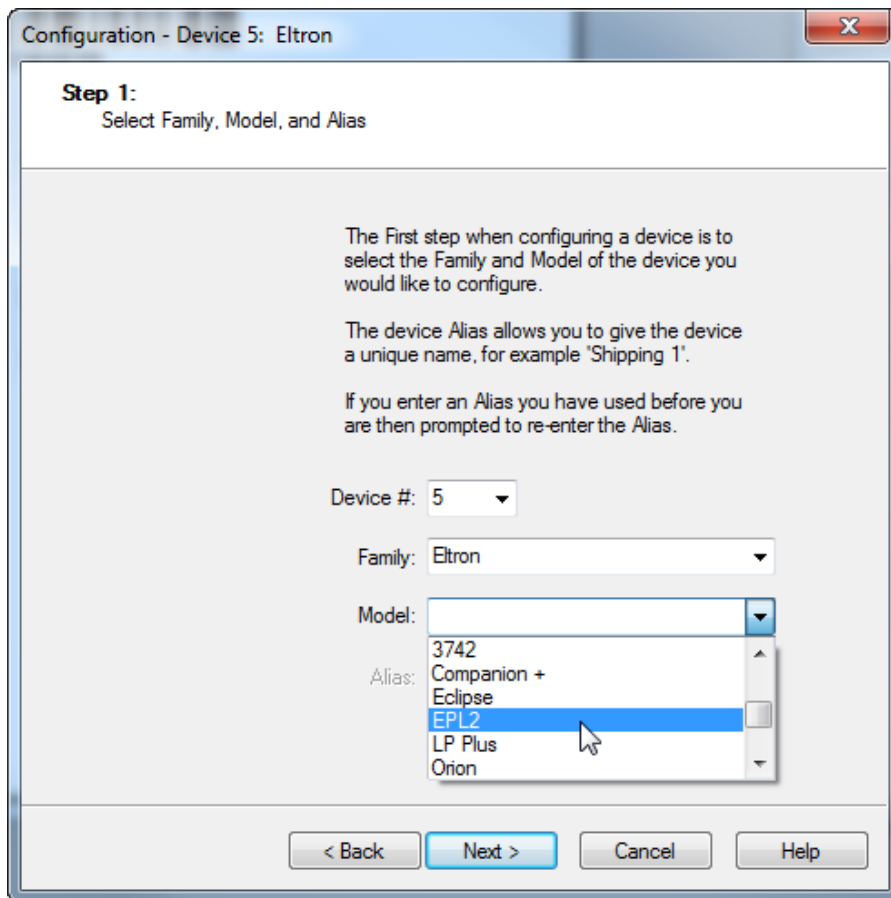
Configuration - Device 5: Eltron

Step 1:
Select Family, Model, and Alias

The First step when configuring a device is to select the Family and Model of the device you would like to configure.

The device Alias allows you to give the device a unique name, for example 'Shipping 1'.

If you enter an Alias you have used before you are then prompted to re-enter the Alias.

Device #: 5

Family: Eltron

Model:

3742
Companion +
Eclipse
EPL2
LP Plus
Orion

Alias:

< Back
Next >
Cancel
Help